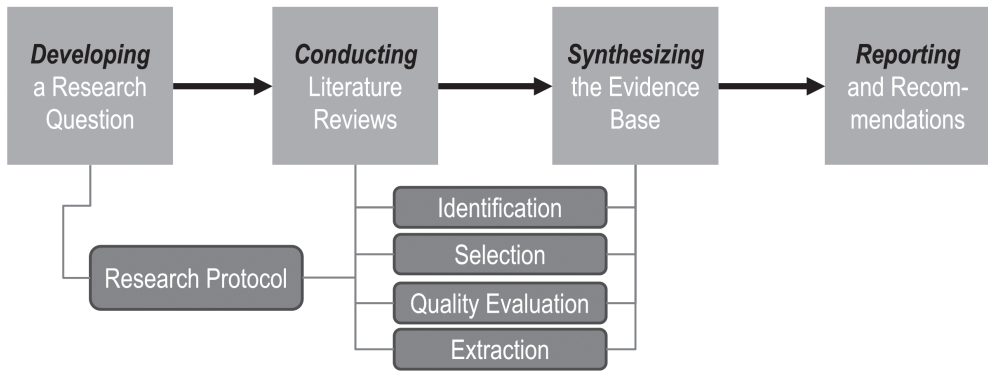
Developing a Research Question

Conducting Literature Reviews

Synthesizing the Evidence Base

Reporting and Recommendations

Research Protocol

Identification

Selection

Quality Evaluation

Extraction